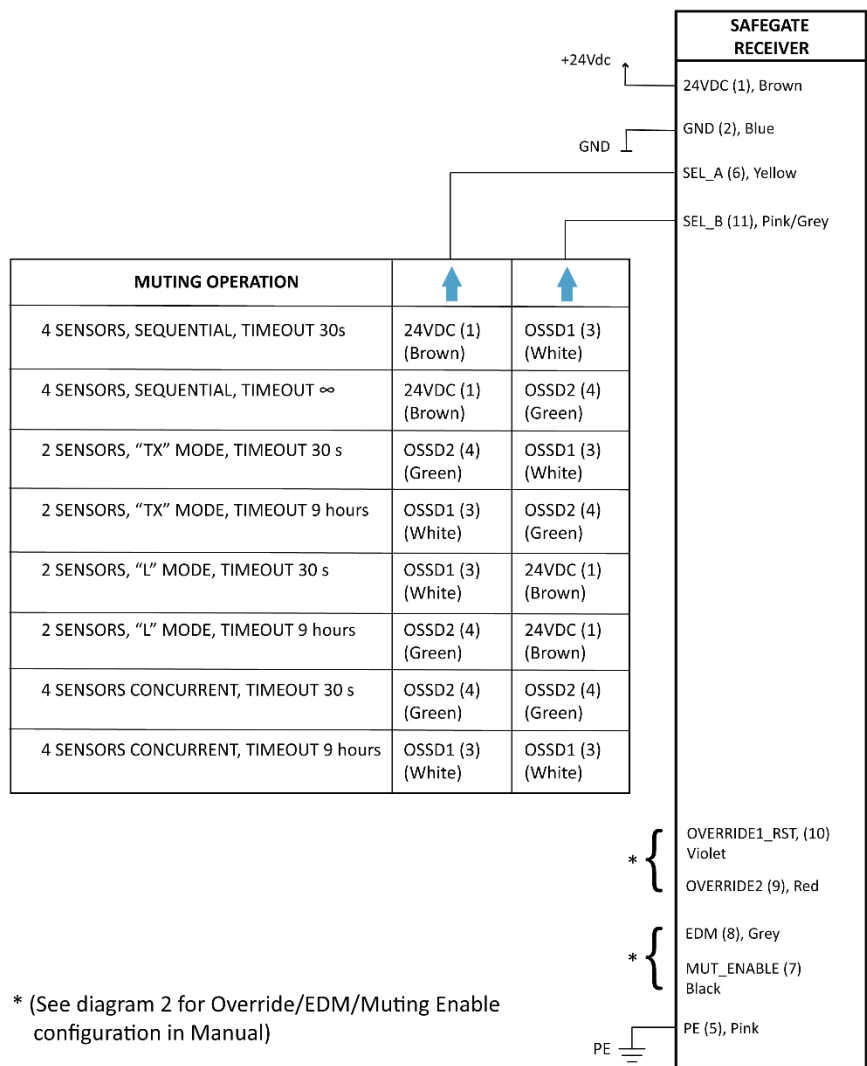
SAFEGATE RECEIVER

+24Vdc

24VDC (1), Brown

GND

GND (2), Blue

SEL_A (6), Yellow

SEL_B (11), Pink/Grey

| MUTING OPERATION | | |
|---|---|---|
| 4 SENSORS, SEQUENTIAL, TIMEOUT 30s | 24VDC (1) (Brown) | OSSD1 (3) (White) |
| 4 SENSORS, SEQUENTIAL, TIMEOUT ∞ | 24VDC (1) (Brown) | OSSD2 (4) (Green) |
| 2 SENSORS, "TX" MODE, TIMEOUT 30 s | OSSD2 (4) (Green) | OSSD1 (3) (White) |
| 2 SENSORS, "TX" MODE, TIMEOUT 9 hours | OSSD1 (3) (White) | OSSD2 (4) (Green) |
| 2 SENSORS, "L" MODE, TIMEOUT 30 s | OSSD1 (3) (White) | 24VDC (1) (Brown) |
| 2 SENSORS, "L" MODE, TIMEOUT 9 hours | OSSD2 (4) (Green) | 24VDC (1) (Brown) |
| 4 SENSORS CONCURRENT, TIMEOUT 30 s | OSSD2 (4) (Green) | OSSD2 (4) (Green) |
| 4 SENSORS CONCURRENT, TIMEOUT 9 hours | OSSD1 (3) (White) | OSSD1 (3) (White) |

*

OVERRIDE1_RST, (10) Violet

OVERRIDE2 (9), Red

*

EDM (8), Grey

MUT_ENABLE (7) Black

* (See diagram 2 for Override/EDM/Muting Enable configuration in Manual)

PE

PE (5), Pink